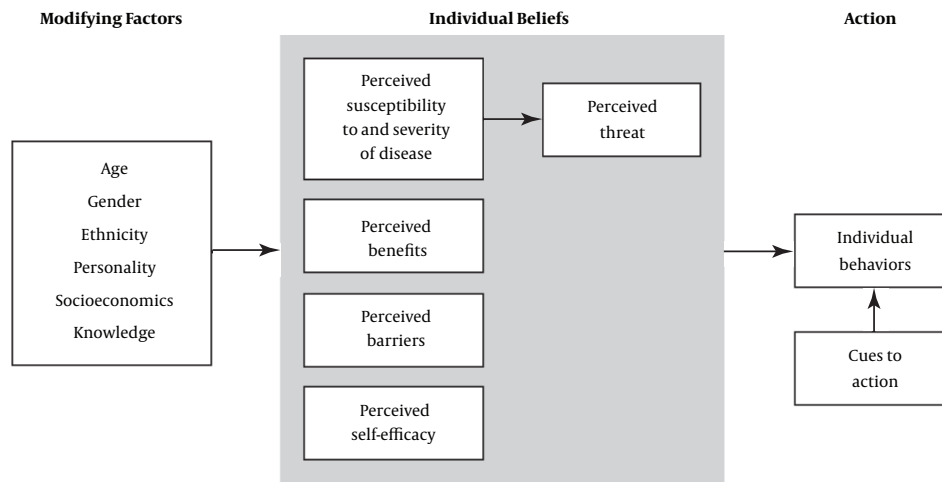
Modifying Factors

Individual Beliefs

Action

Age
Gender
Ethnicity
Personality
Socioeconomics
Knowledge

Perceived susceptibility to and severity of disease

Perceived threat

Perceived benefits

Perceived barriers

Perceived self-efficacy

Individual behaviors

Cues to action